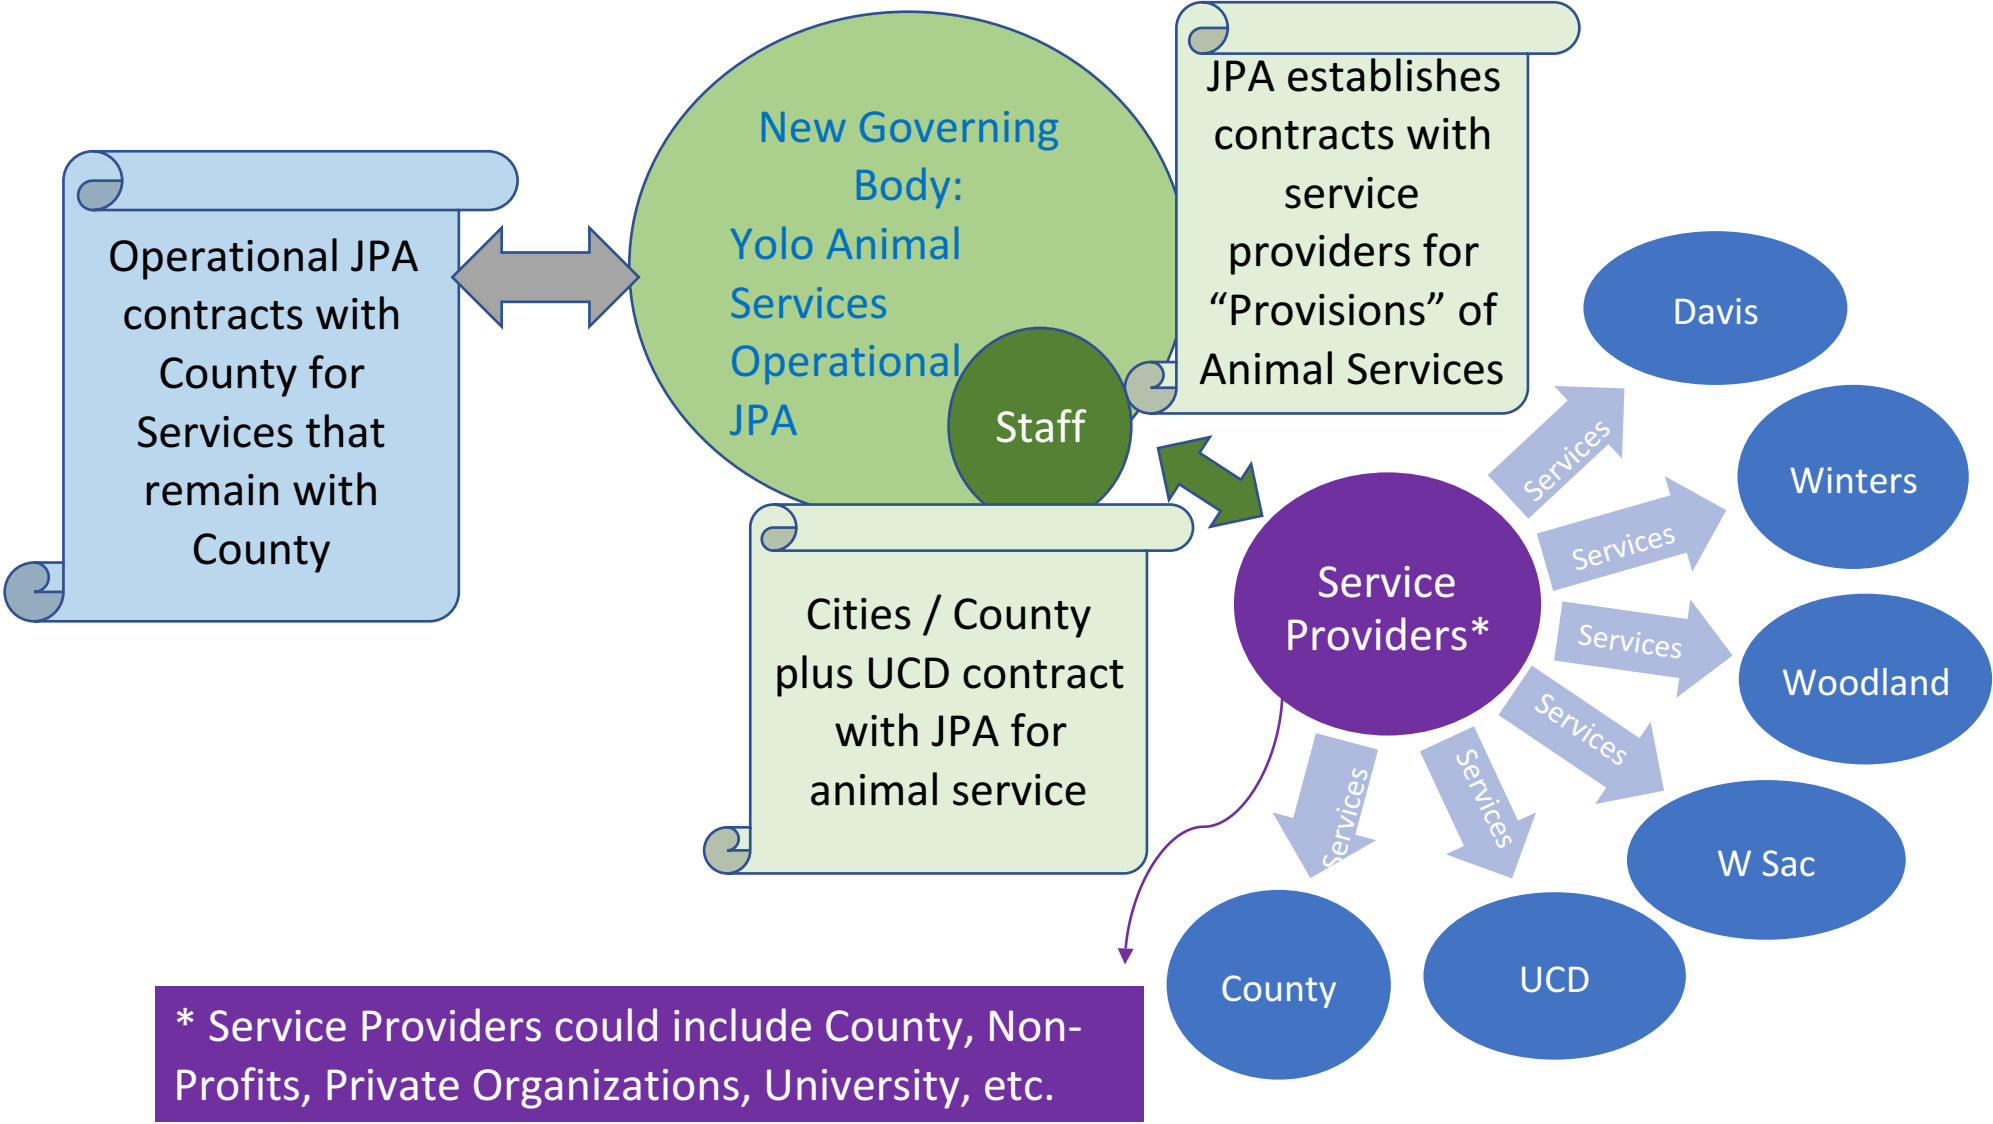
Operational JPA contracts with County for Services that remain with County

New Governing Body:
Yolo Animal Services Operational JPA

Staff

JPA establishes contracts with service providers for “Provisions” of Animal Services

Cities / County plus UCD contract with JPA for animal service

Service Providers*

Services

Services

Services

Services

Services

Services

Davis

Winters

Woodland

W Sac

UCD

County

* Service Providers could include County, Non-Profits, Private Organizations, University, etc.